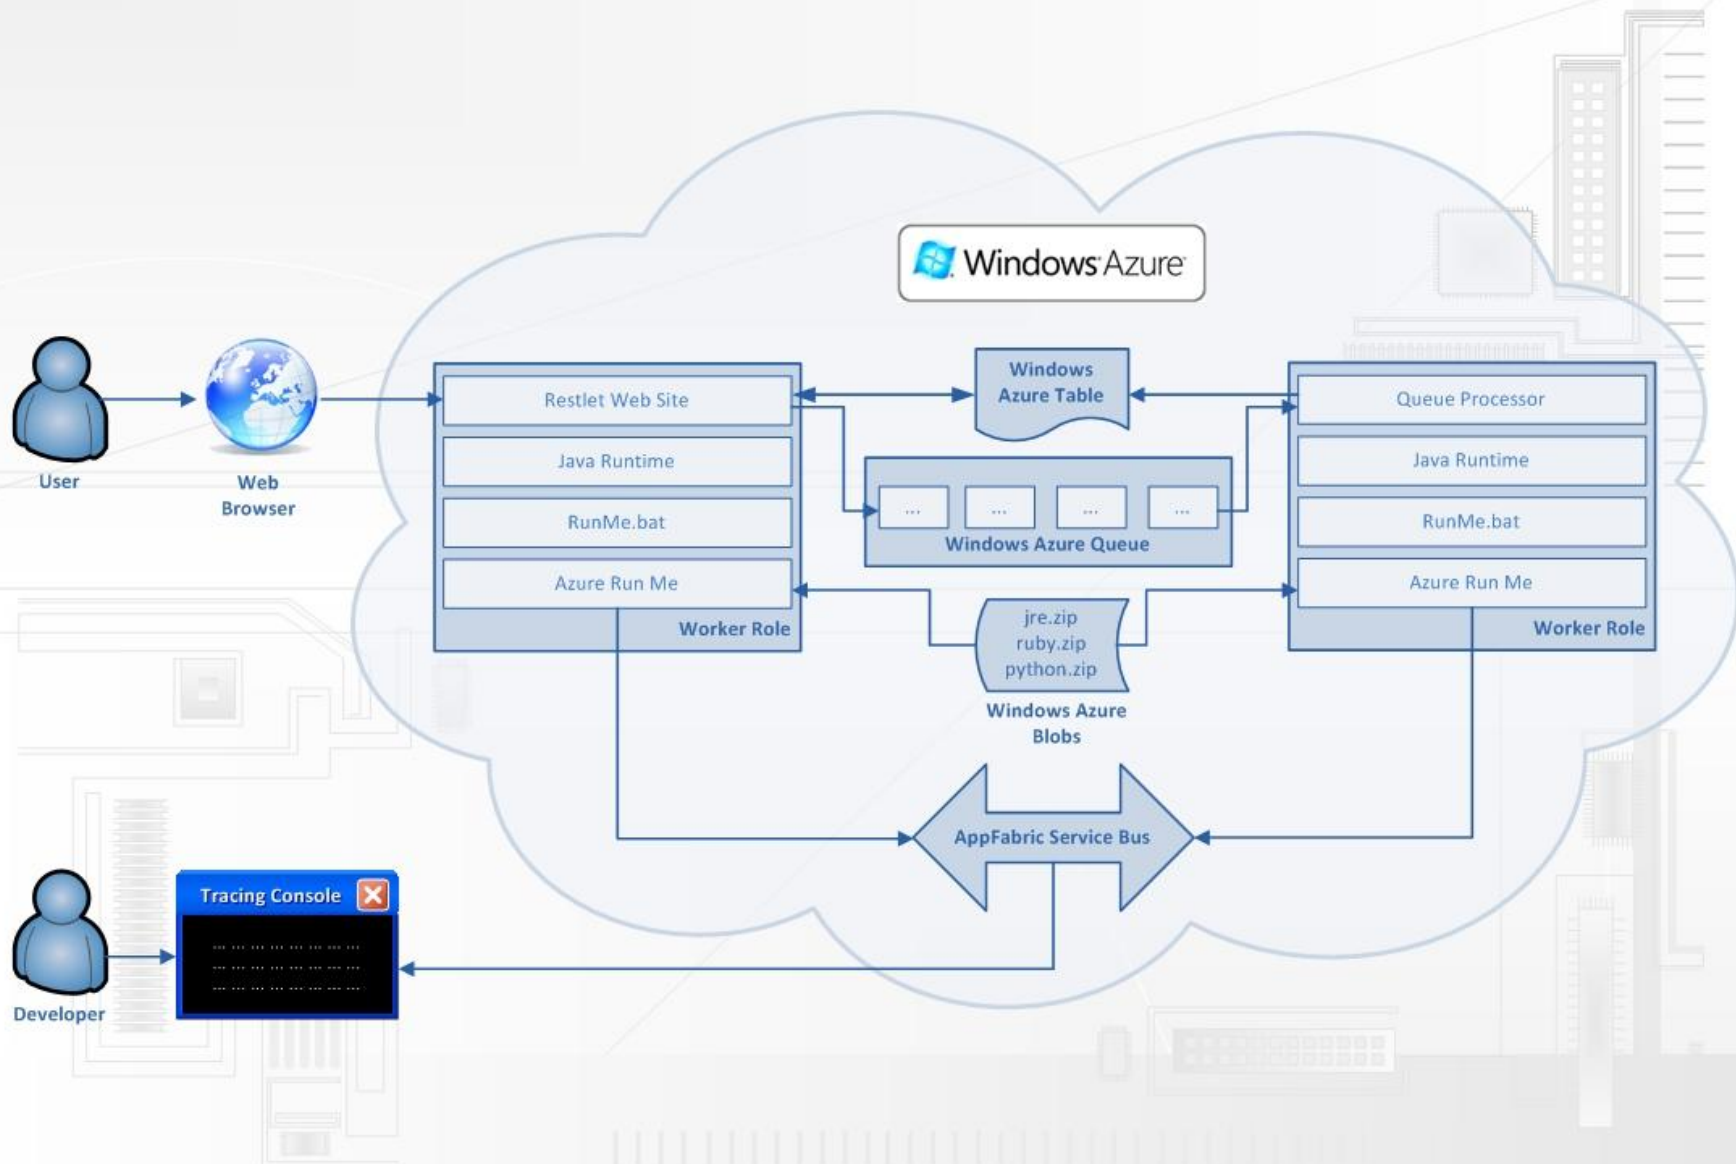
Windows Azure

User

Web Browser

Restlet Web Site

Java Runtime

RunMe.bat

Azure Run Me

Worker Role

Windows Azure Table

... ... ... ...

Windows Azure Queue

jre.zip
ruby.zip
python.zip

Windows Azure Blobs

Queue Processor

Java Runtime

RunMe.bat

Azure Run Me

Worker Role

AppFabric Service Bus

Tracing Console

Developer